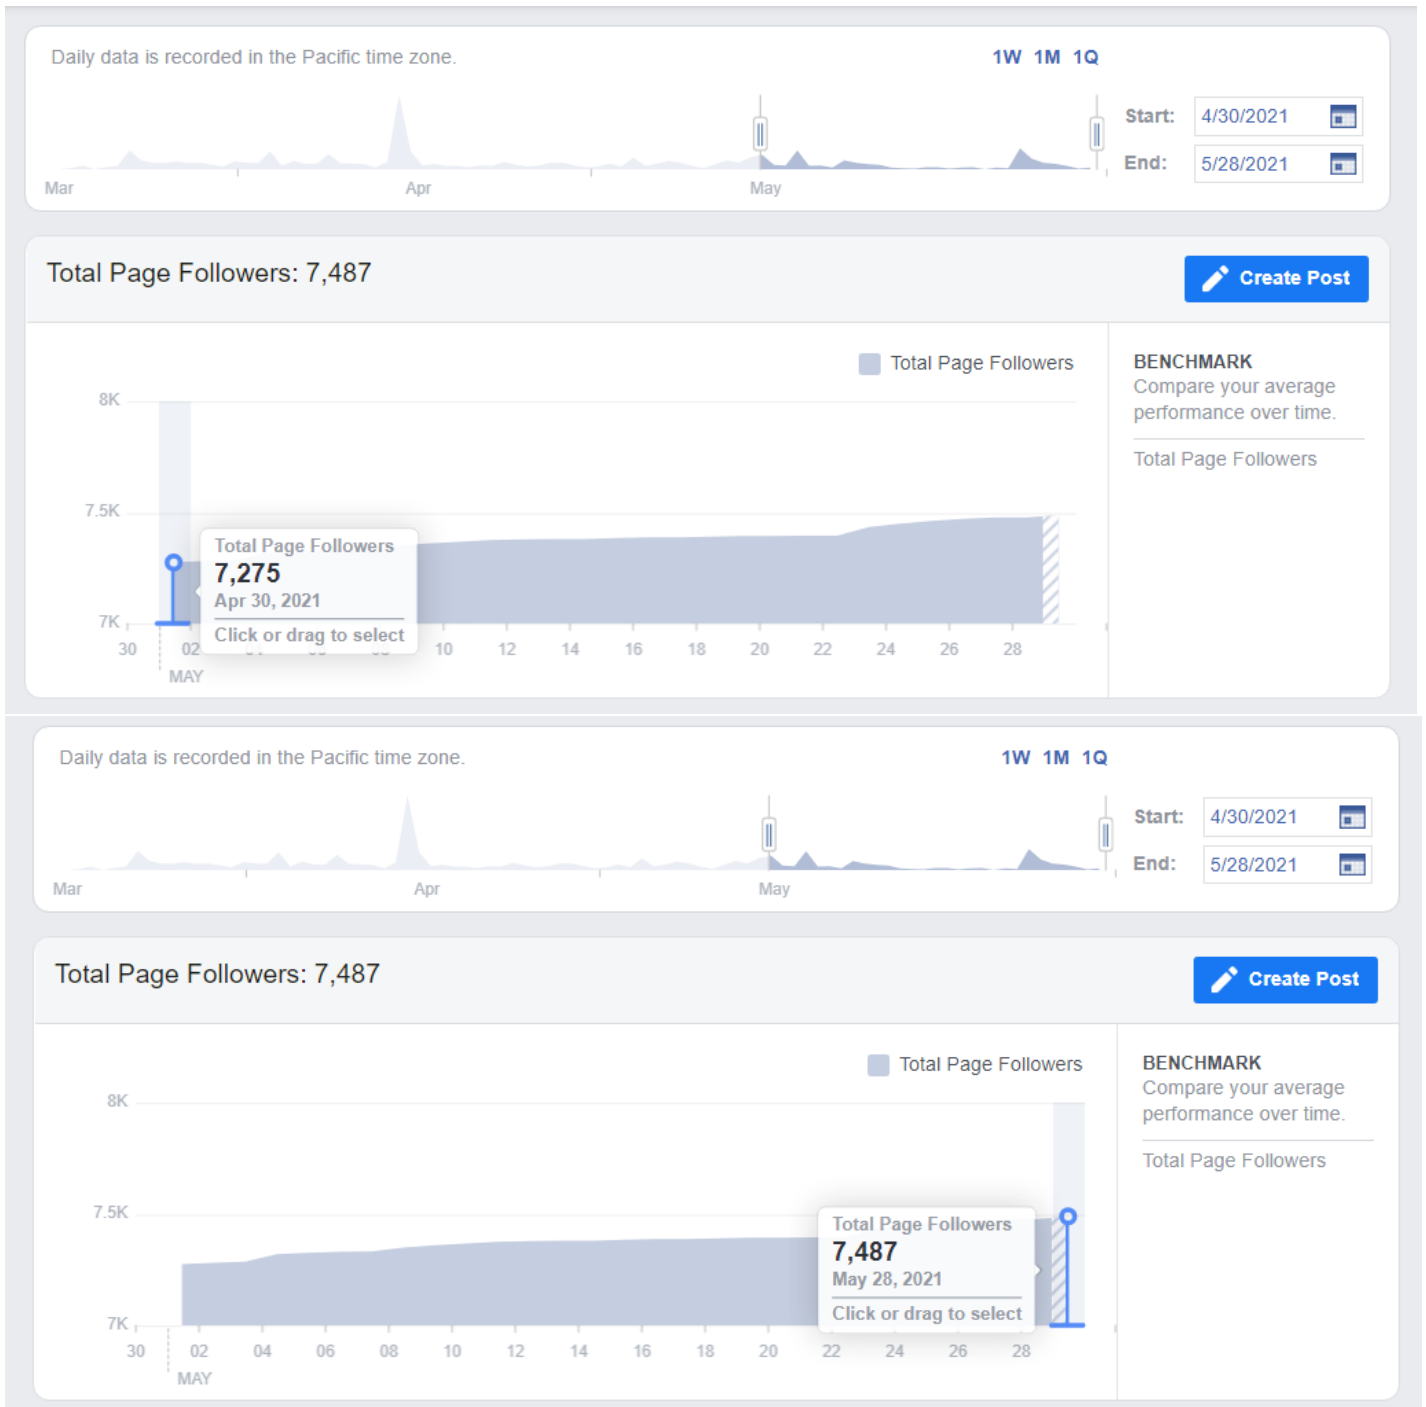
Daily data is recorded in the Pacific time zone.

1W 1M 1Q

Mar Apr May

Start: 4/30/2021

End: 5/28/2021

Total Page Followers: 7,487

Create Post

Total Page Followers

8K

7.5K

7K

Total Page Followers
7,275
Apr 30, 2021
Click or drag to select

30 02 10 12 14 16 18 20 22 24 26 28

MAY

BENCHMARK
Compare your average performance over time.

Total Page Followers

Daily data is recorded in the Pacific time zone.

1W 1M 1Q

Mar Apr May

Start: 4/30/2021

End: 5/28/2021

Total Page Followers: 7,487

Create Post

Total Page Followers

8K

7.5K

7K

Total Page Followers
7,487
May 28, 2021
Click or drag to select

30 02 04 06 08 10 12 14 16 18 20 22 24 26 28

MAY

BENCHMARK
Compare your average performance over time.

Total Page Followers